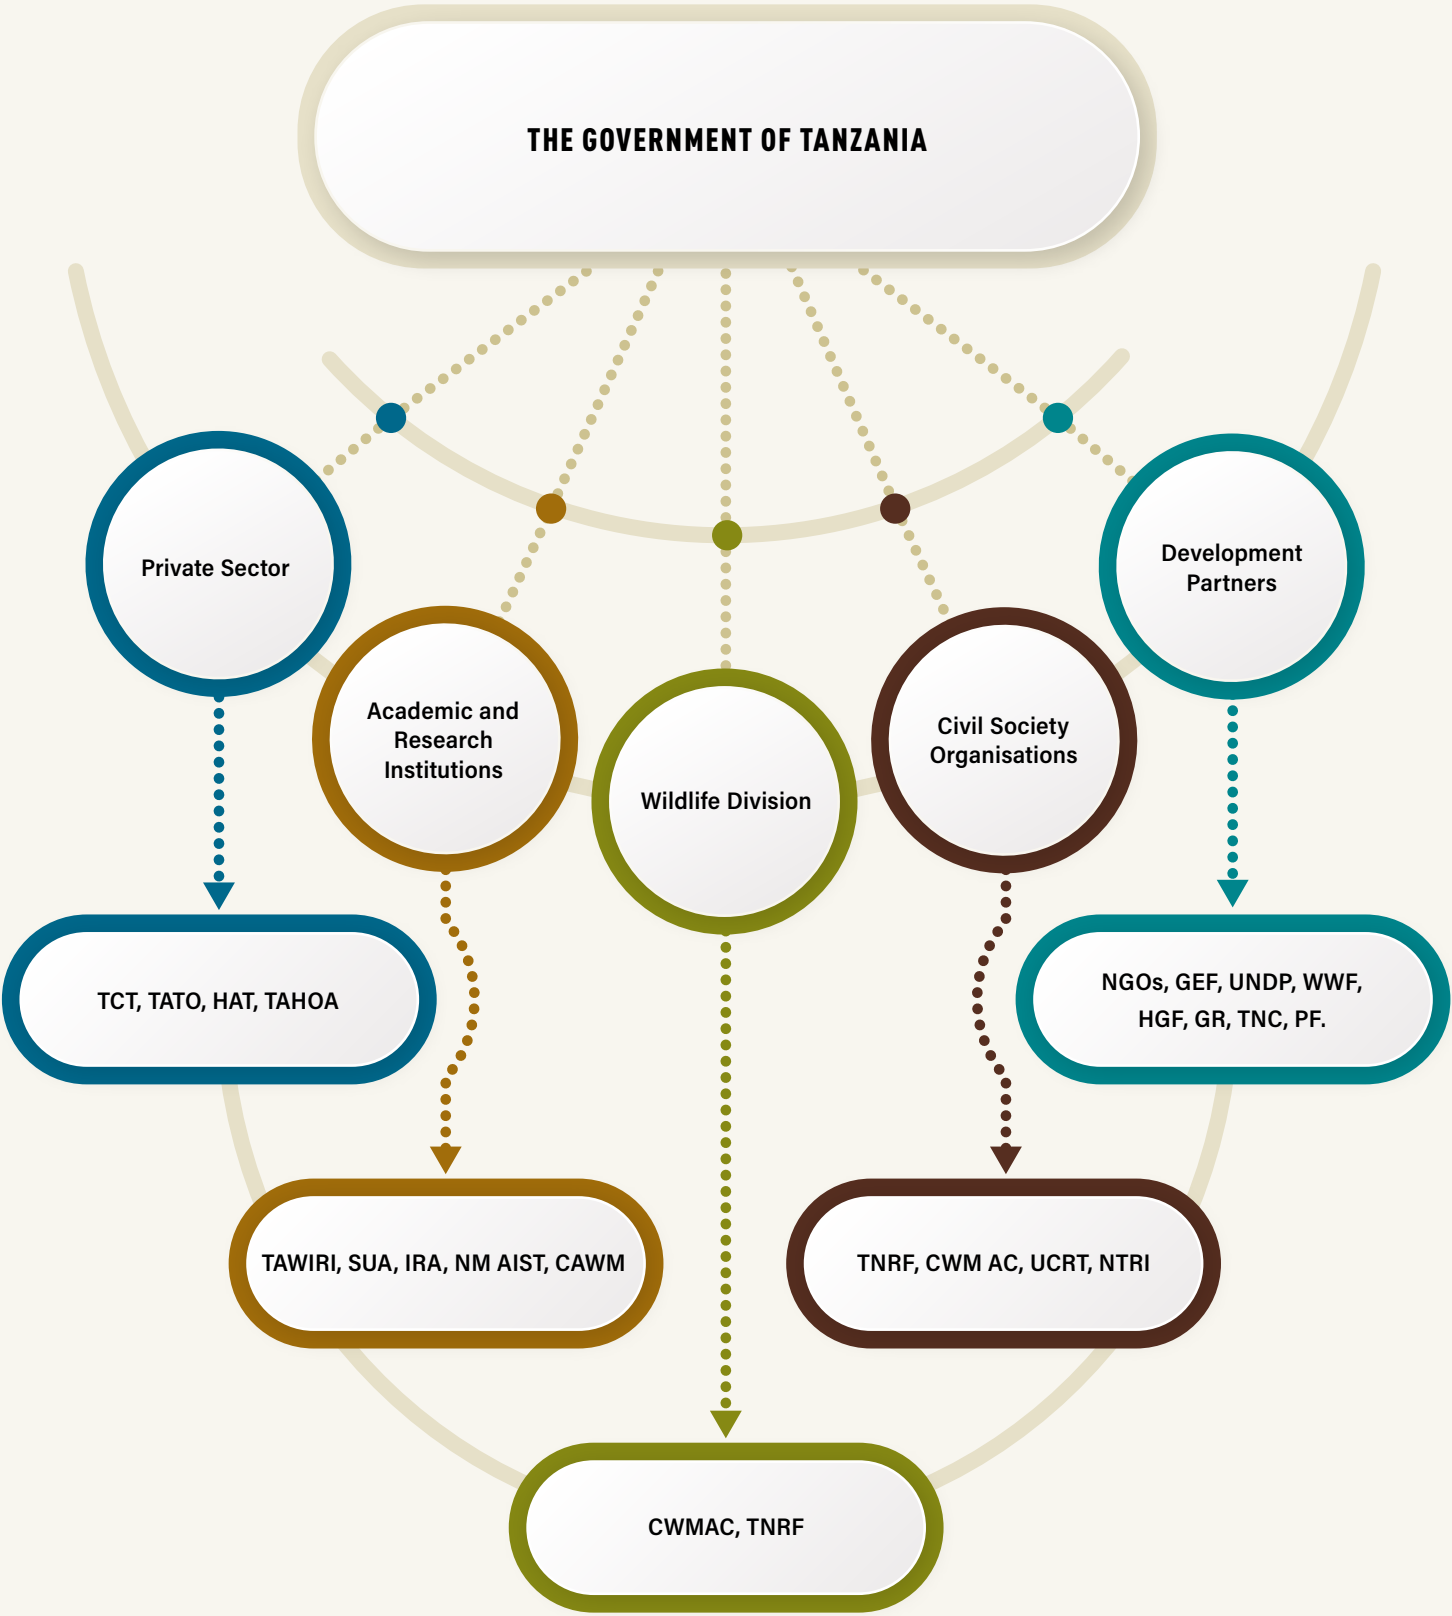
THE GOVERNMENT OF TANZANIA

Private Sector

Academic and Research Institutions

Wildlife Division

Civil Society Organisations

Development Partners

TCT, TATO, HAT, TAHOA

NGOs, GEF, UNDP, WWF, HGF, GR, TNC, PF.

TAWIRI, SUA, IRA, NM AIST, CAWM

TNRF, CWM AC, UCRT, NTRI

CWMAC, TNRF